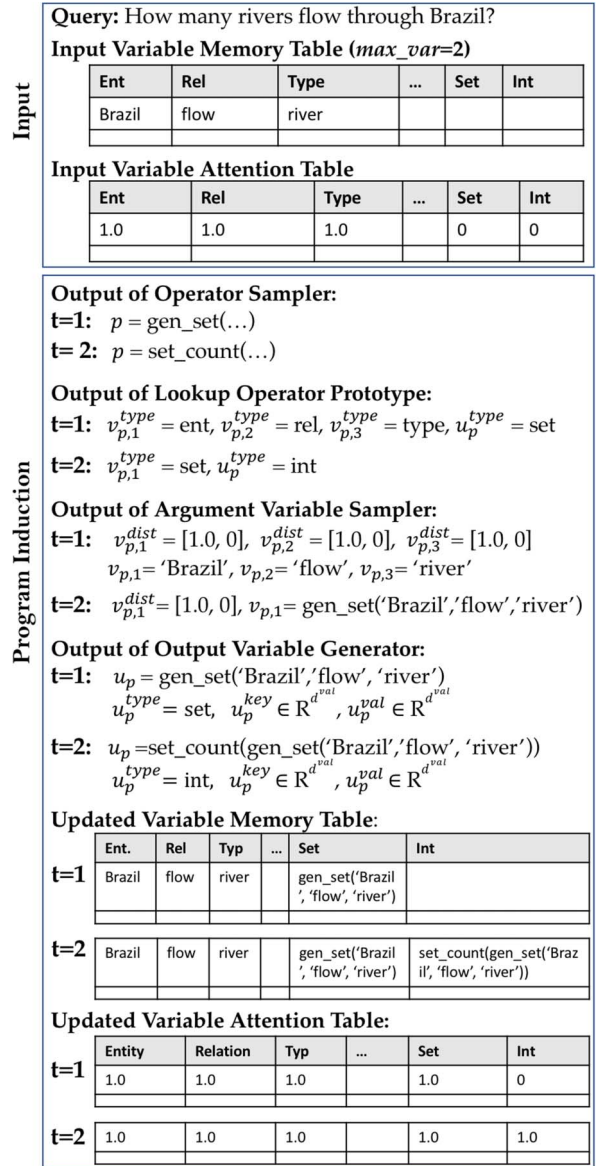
Input

**Query:** How many rivers flow through Brazil?

**Input Variable Memory Table (*max_var*=2)**

| Ent | Rel | Type | ... | Set | Int |
|---|---|---|---|---|---|
| Brazil | flow | river | | | |
| | | | | | |

**Input Variable Attention Table**

| Ent | Rel | Type | ... | Set | Int |
|---|---|---|---|---|---|
| 1.0 | 1.0 | 1.0 | | 0 | 0 |
| | | | | | |

Program Induction

**Output of Operator Sampler:**
**t=1:** $p$ = gen_set(…)
**t= 2:** $p$ = set_count(…)

**Output of Lookup Operator Prototype:**
**t=1:** $v_{p,1}^{type}$ = ent, $v_{p,2}^{type}$ = rel, $v_{p,3}^{type}$ = type, $u_p^{type}$ = set
**t=2:** $v_{p,1}^{type}$ = set, $u_p^{type}$ = int

**Output of Argument Variable Sampler:**
**t=1:** $v_{p,1}^{dist}$ = [1.0, 0], $v_{p,2}^{dist}$ = [1.0, 0], $v_{p,3}^{dist}$ = [1.0, 0]
$v_{p,1}$= 'Brazil', $v_{p,2}$= 'flow', $v_{p,3}$= 'river'
**t=2:** $v_{p,1}^{dist}$ = [1.0, 0], $v_{p,1}$= gen_set('Brazil','flow','river')

**Output of Output Variable Generator:**
**t=1:** $u_p$ = gen_set('Brazil','flow', 'river')
$u_p^{type}$= set, $u_p^{key} \in R^{d^{val}}$ , $u_p^{val} \in R^{d^{val}}$
**t=2:** $u_p$ =set_count(gen_set('Brazil','flow', 'river'))
$u_p^{type}$= int, $u_p^{key} \in R^{d^{val}}$ , $u_p^{val} \in R^{d^{val}}$

**Updated Variable Memory Table**:

**t=1**

| Ent. | Rel | Typ | ... | Set | Int |
|---|---|---|---|---|---|
| Brazil | flow | river | | gen_set('Brazil', 'flow', 'river') | |
| | | | | | |

**t=2**

| Brazil | flow | river | | gen_set('Brazil', 'flow', 'river') | set_count(gen_set('Brazil', 'flow', 'river')) |
|---|---|---|---|---|---|
| | | | | | |

**Updated Variable Attention Table:**

**t=1**

| Entity | Relation | Typ | ... | Set | Int |
|---|---|---|---|---|---|
| 1.0 | 1.0 | 1.0 | | 1.0 | 0 |
| | | | | | |

**t=2**

| 1.0 | 1.0 | 1.0 | | 1.0 | 1.0 |
|---|---|---|---|---|---|
| | | | | | |